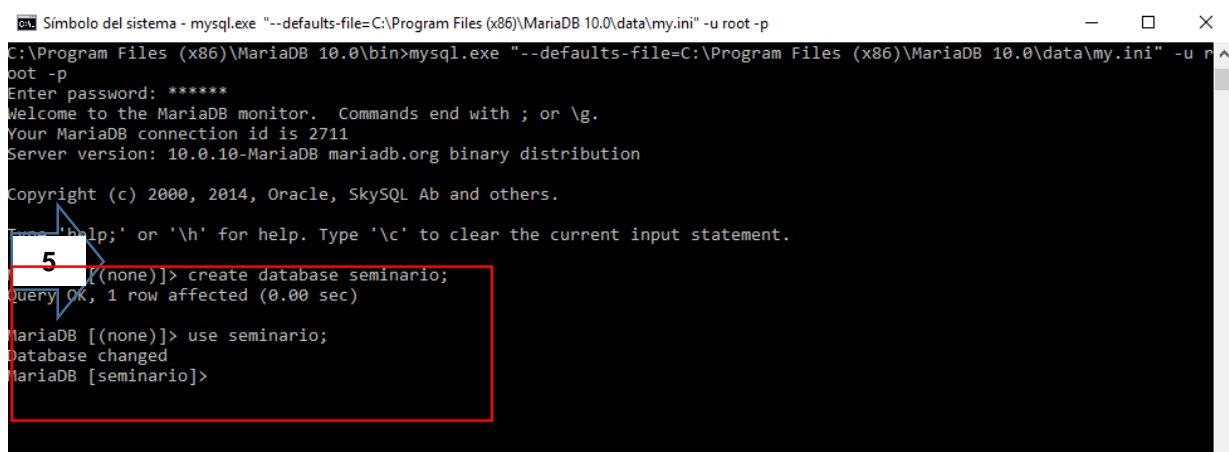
Símbolo del sistema - mysql.exe "--defaults-file=C:\Program Files (x86)\MariaDB 10.0\data\my.ini" -u root -p

C:\Program Files (x86)\MariaDB 10.0\bin>mysql.exe "--defaults-file=C:\Program Files (x86)\MariaDB 10.0\data\my.ini" -u root -p
Enter password: ******
Welcome to the MariaDB monitor. Commands end with ; or \g.
Your MariaDB connection id is 2711
Server version: 10.0.10-MariaDB mariadb.org binary distribution

Copyright (c) 2000, 2014, Oracle, SkySQL Ab and others.

Type 'help;' or '\h' for help. Type '\c' to clear the current input statement.

5

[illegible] [(none)]> create database seminario;
Query OK, 1 row affected (0.00 sec)

MariaDB [(none)]> use seminario;
Database changed
MariaDB [seminario]>